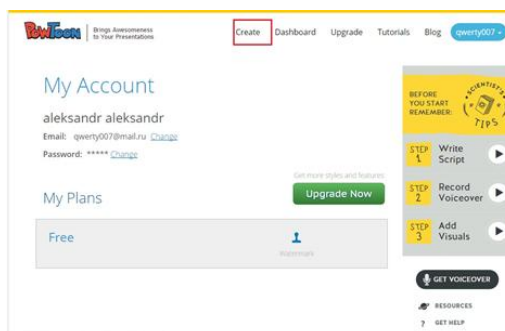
PowToon | Brings Awesomeness to Your Presentations

Create Dashboard Upgrade Tutorials Blog qwerty007

My Account

aleksandr aleksandr

Email: qwerty007@mail.ru Change

Password: ***** Change

Get more styles and features

Upgrade Now

My Plans

Free

Watermark

BEFORE YOU START REMEMBER:

SCIENTIST TIPS

STEP 1 Write Script

STEP 2 Record Voiceover

STEP 3 Add Visuals

GET VOICEOVER

RESOURCES

GET HELP